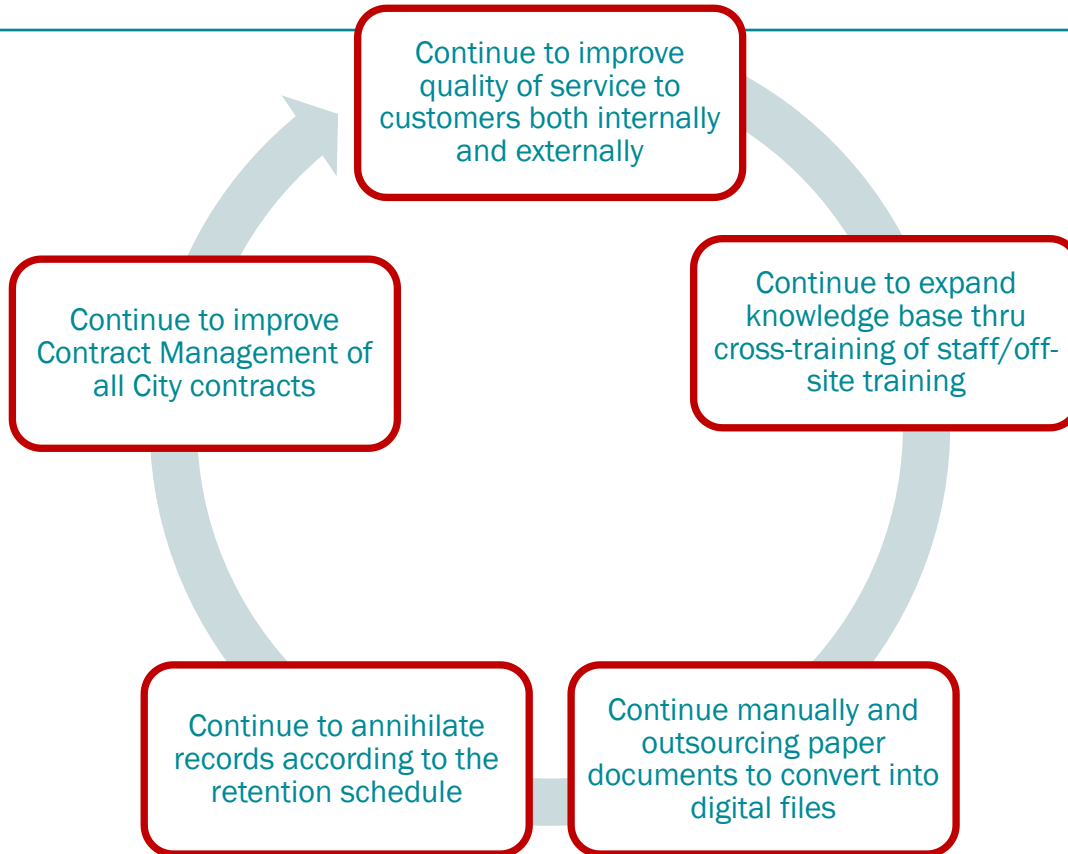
Continue to improve quality of service to customers both internally and externally

Continue to expand knowledge base thru cross-training of staff/off-site training

Continue manually and outsourcing paper documents to convert into digital files

Continue to annihilate records according to the retention schedule

Continue to improve Contract Management of all City contracts